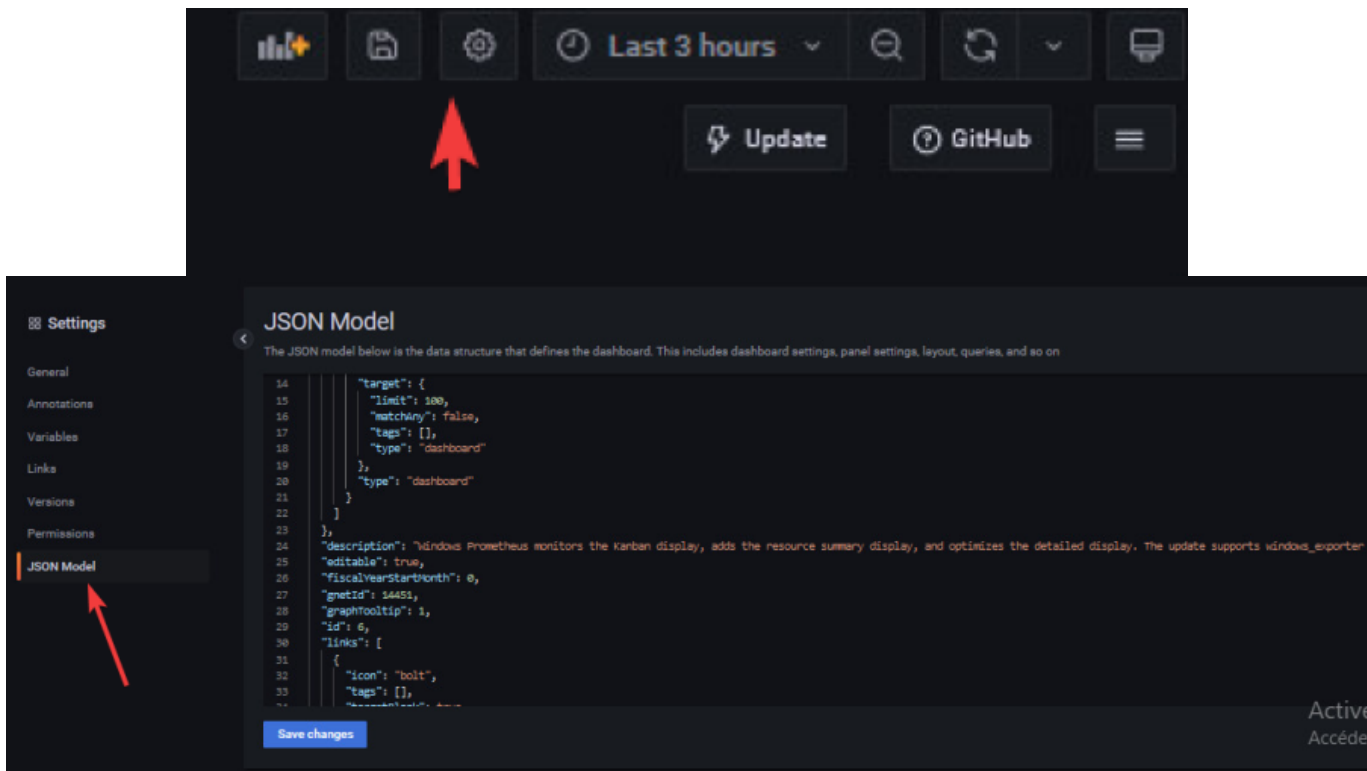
Last 3 hours

Update

GitHub

Settings

General

Annotations

Variables

Links

Versions

Permissions

JSON Model

JSON Model

The JSON model below is the data structure that defines the dashboard. This includes dashboard settings, panel settings, layout, queries, and so on

14 "target": {
15 "limit": 100,
16 "matchAny": false,
17 "tags": [],
18 "type": "dashboard"
19 },
20 "type": "dashboard"
21 }
22 ]
23 },
24 "description": "Windows Prometheus monitors the Kanban display, adds the resource summary display, and optimizes the detailed display. The update supports windows_exporter
25 "editable": true,
26 "fiscalYearStartMonth": 0,
27 "gnetId": 14451,
28 "graphTooltip": 1,
29 "id": 6,
30 "links": [
31 {
32 "icon": "bolt",
33 "tags": [],
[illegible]

Save changes

Active
Accéde